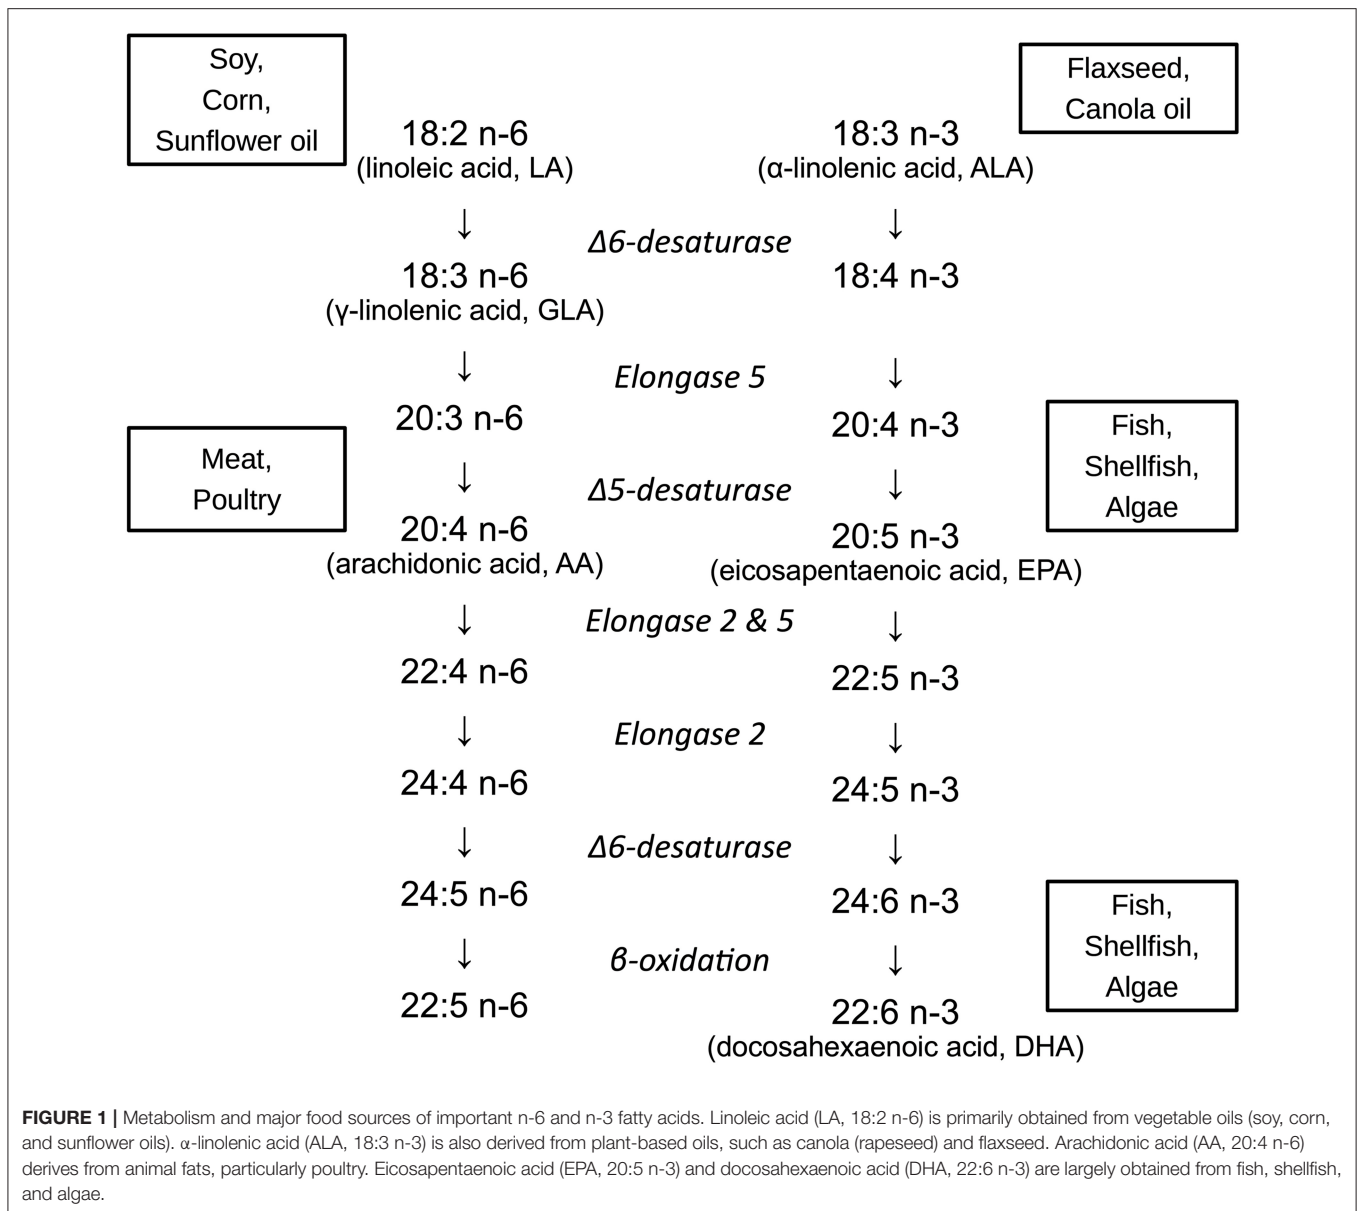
Soy, Corn, Sunflower oil

Flaxseed, Canola oil

18:2 n-6
(linoleic acid, LA)

18:3 n-3
(α-linolenic acid, ALA)

↓ Δ6-desaturase ↓

18:3 n-6
(γ-linolenic acid, GLA)

18:4 n-3

↓ Elongase 5 ↓

20:3 n-6

20:4 n-3

Meat, Poultry

Fish, Shellfish, Algae

↓ Δ5-desaturase ↓

20:4 n-6
(arachidonic acid, AA)

20:5 n-3
(eicosapentaenoic acid, EPA)

↓ Elongase 2 & 5 ↓

22:4 n-6

22:5 n-3

↓ Elongase 2 ↓

24:4 n-6

24:5 n-3

↓ Δ6-desaturase ↓

24:5 n-6

24:6 n-3

Fish, Shellfish, Algae

↓ β-oxidation ↓

22:5 n-6

22:6 n-3
(docosahexaenoic acid, DHA)

**FIGURE 1 |** Metabolism and major food sources of important n-6 and n-3 fatty acids. Linoleic acid (LA, 18:2 n-6) is primarily obtained from vegetable oils (soy, corn, and sunflower oils). α-linolenic acid (ALA, 18:3 n-3) is also derived from plant-based oils, such as canola (rapeseed) and flaxseed. Arachidonic acid (AA, 20:4 n-6) derives from animal fats, particularly poultry. Eicosapentaenoic acid (EPA, 20:5 n-3) and docosahexaenoic acid (DHA, 22:6 n-3) are largely obtained from fish, shellfish, and algae.